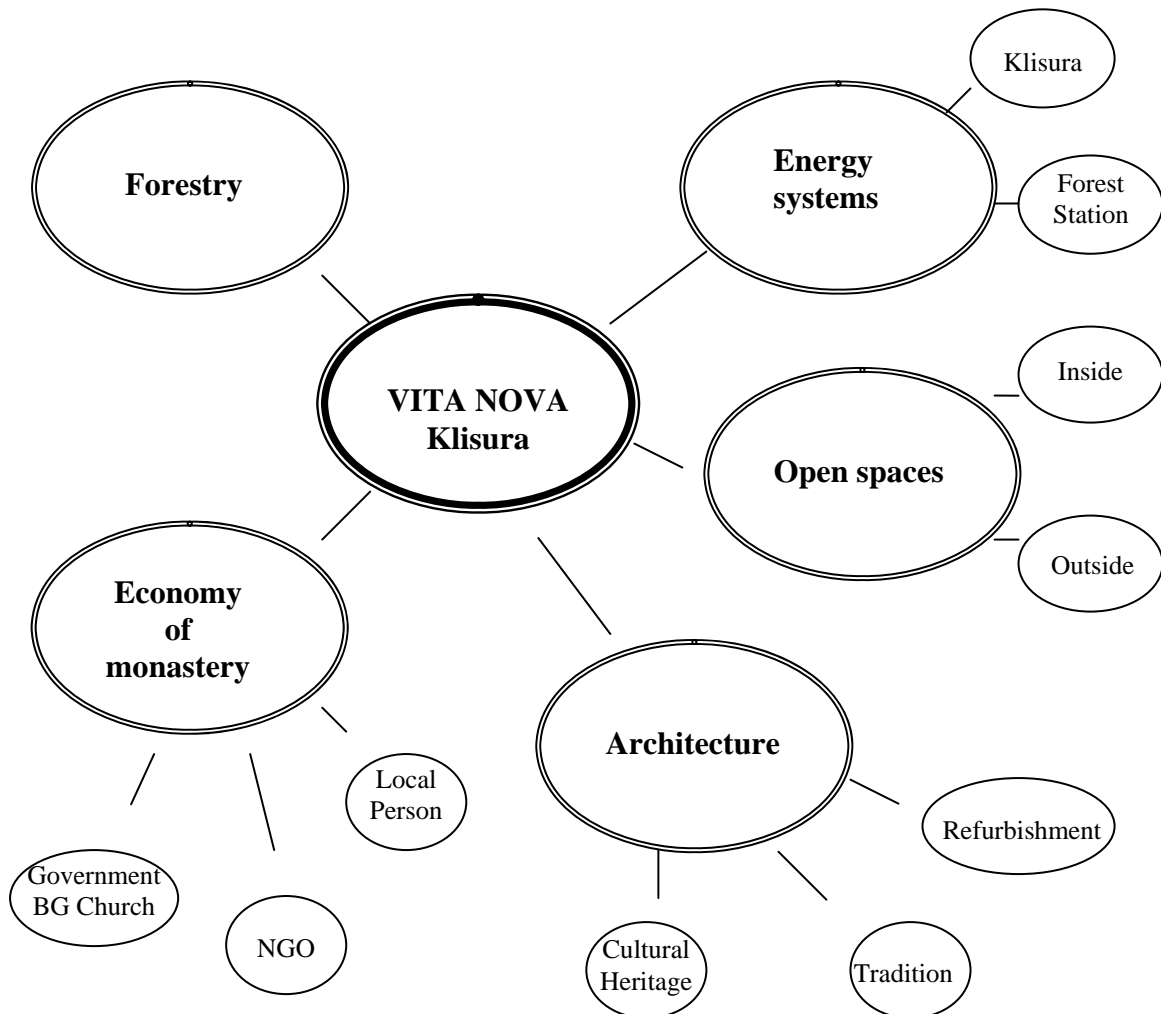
Forestry

Energy systems

Klisura

Forest Station

VITA NOVA Klisura

Inside

Open spaces

Outside

Economy of monastery

Local Person

Government BG Church

NGO

Architecture

Refurbishment

Cultural Heritage

Tradition